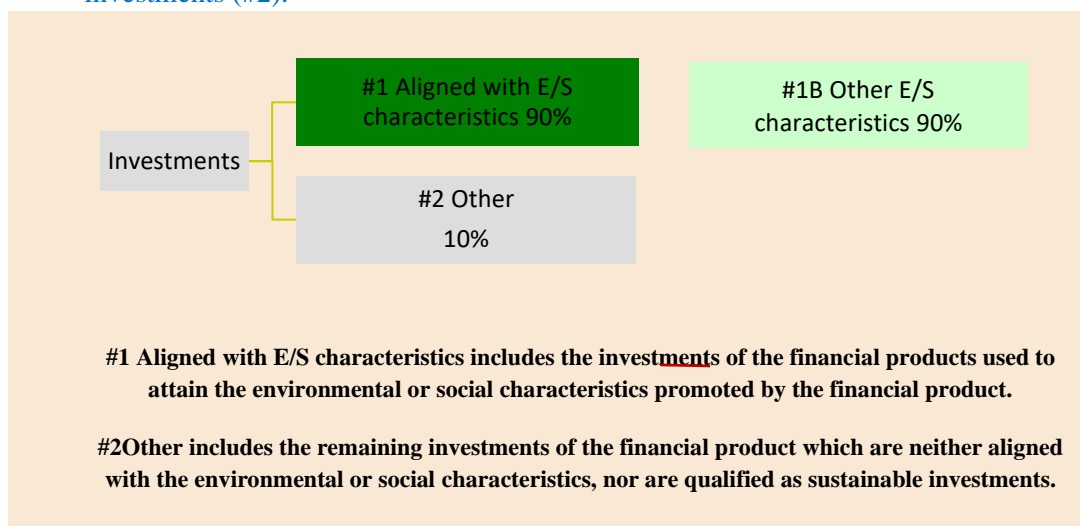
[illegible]

Investments

#1 Aligned with E/S characteristics 90%

#1B Other E/S characteristics 90%

#2 Other

10%

#1 Aligned with E/S characteristics includes the investments of the financial products used to attain the environmental or social characteristics promoted by the financial product.

#2Other includes the remaining investments of the financial product which are neither aligned with the environmental or social characteristics, nor are qualified as sustainable investments.